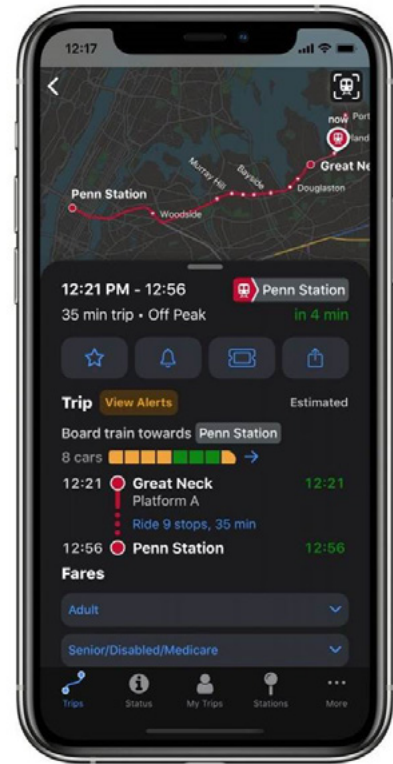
12:17

now

Port

Pland

Great Nec

Douglaston

Bayside

Murray Hill

Penn Station

Woodside

12:21 PM - 12:56

Penn Station

35 min trip • Off Peak

in 4 min

Trip View Alerts

Estimated

Board train towards Penn Station

8 cars

12:21 Great Neck 12:21

Platform A

Ride 9 stops, 35 min

12:56 Penn Station 12:56

Fares

Adult

Senior/Disabled/Medicare

Trips Status My Trips Stations More